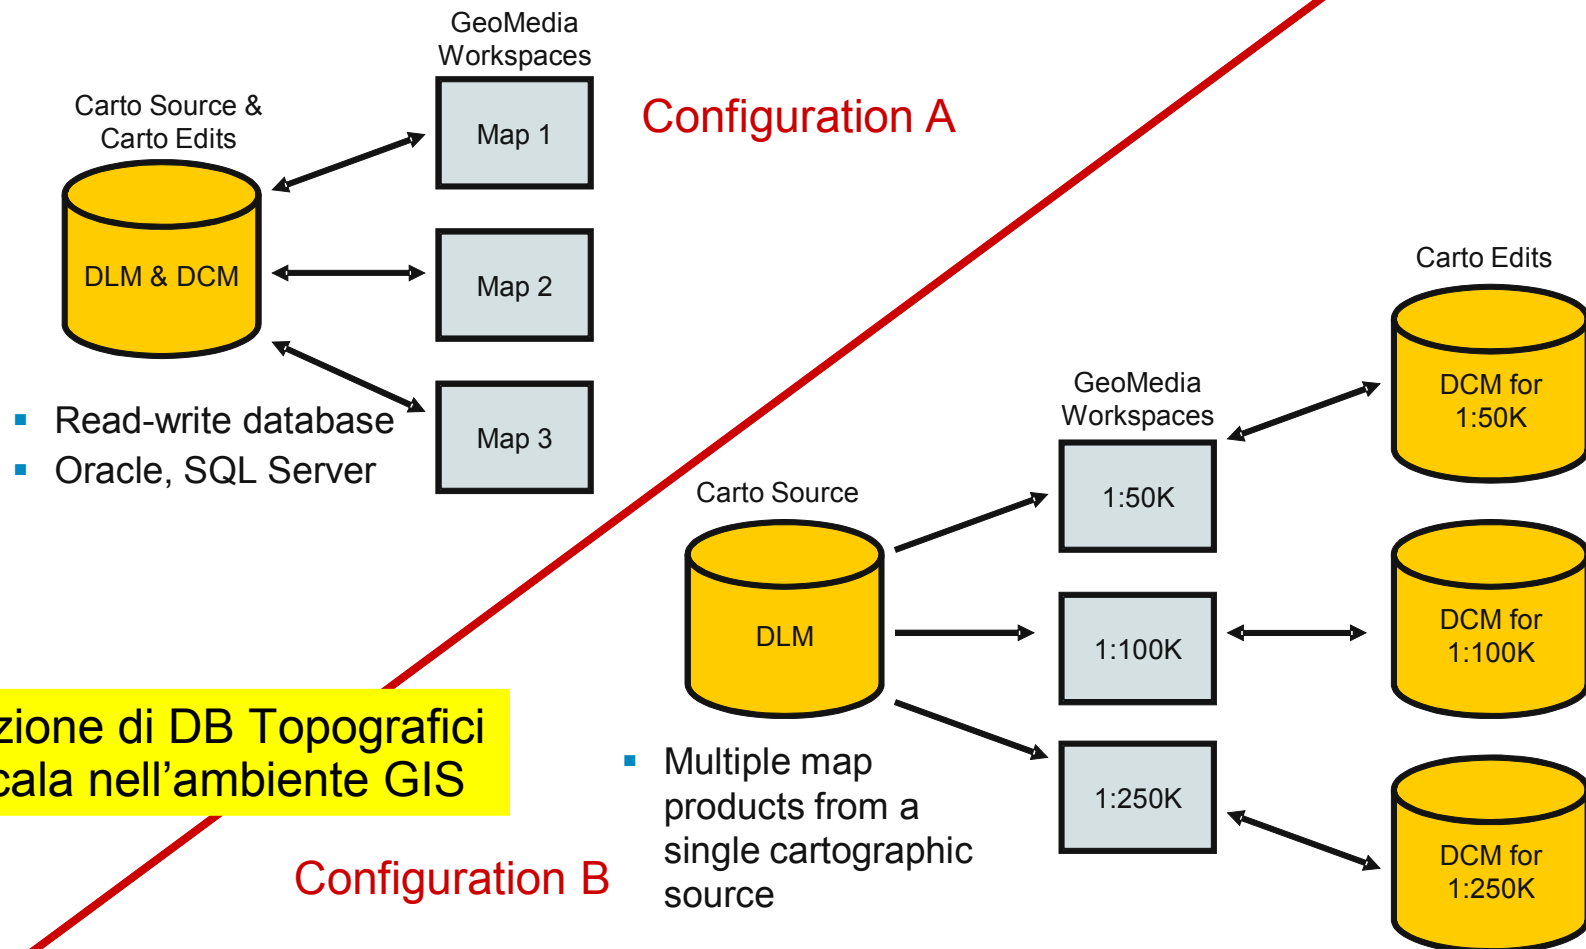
GeoMedia Workspaces

Carto Source & Carto Edits

Map 1

Configuration A

DLM & DCM

Map 2

Map 3

▪ Read-write database
▪ Oracle, SQL Server

Carto Edits

DCM for 1:50K

GeoMedia Workspaces

1:50K

Carto Source

DLM

1:100K

DCM for 1:100K

zione di DB Topografici
cala nell’ambiente GIS

1:250K

▪ Multiple map products from a single cartographic source

Configuration B

DCM for 1:250K